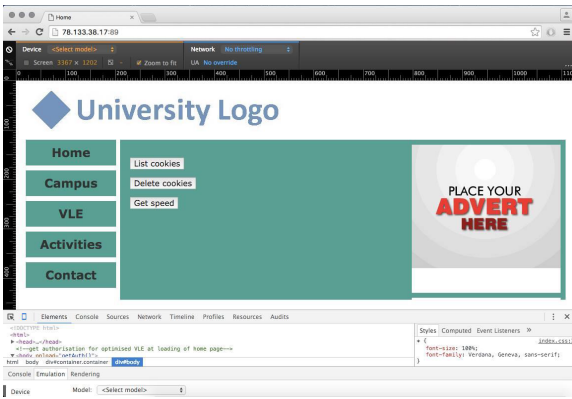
Home
78.133.38.17:89
Device <Select model>
Network No throttling
Screen 3367 × 1202
Zoom to fit
UA No override
100 200 300 400 500 600 700 800 900 1000 110
University Logo
Home
Campus
VLE
Activities
Contact
List cookies
Delete cookies
Get speed
PLACE YOUR
ADVERT
HERE
Elements Console Sources Network Timeline Profiles Resources Audits
<!DOCTYPE html>
<html>
▸ <head>…</head>
<!--get authorisation for optimised VLE at loading of home page-->
▾ <body onload="getAuth()">
html body div#container.container div#body
Styles Computed Event Listeners »
{ index.css:
font-size: 100%;
font-family: Verdana, Geneva, sans-serif;
}
Console Emulation Rendering
Device Model: <Select model>